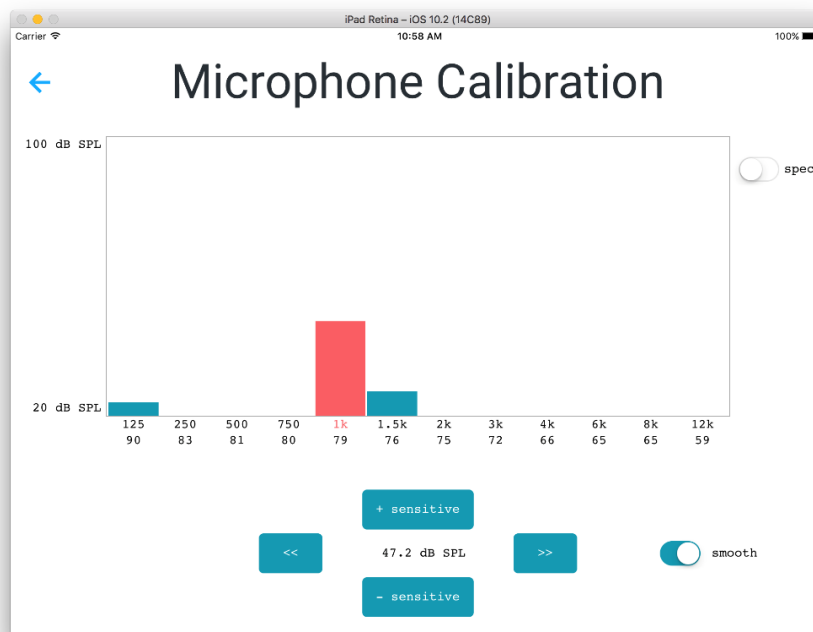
iPad Retina – iOS 10.2 (14C89)

Carrier 10:58 AM 100%

←

Microphone Calibration

100 dB SPL

20 dB SPL

spec

| 125 | 250 | 500 | 750 | 1k | 1.5k | 2k | 3k | 4k | 6k | 8k | 12k |
|---|---|---|---|---|---|---|---|---|---|---|---|
| 90 | 83 | 81 | 80 | 79 | 76 | 75 | 72 | 66 | 65 | 65 | 59 |

+ sensitive

<<

47.2 dB SPL

>>

smooth

- sensitive